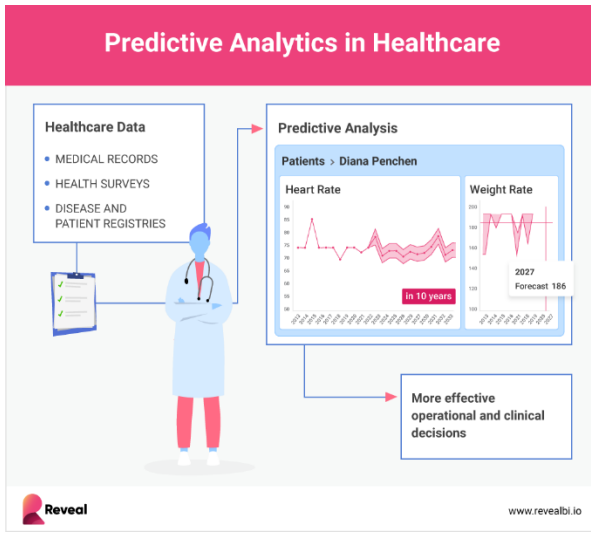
Predictive Analytics in Healthcare

Healthcare Data

MEDICAL RECORDS

HEALTH SURVEYS

DISEASE AND PATIENT REGISTRIES

Predictive Analysis

Patients > Diana Penchen

Heart Rate

in 10 years

Weight Rate

2027

Forecast 186

More effective operational and clinical decisions

Reveal

www.revealbi.io